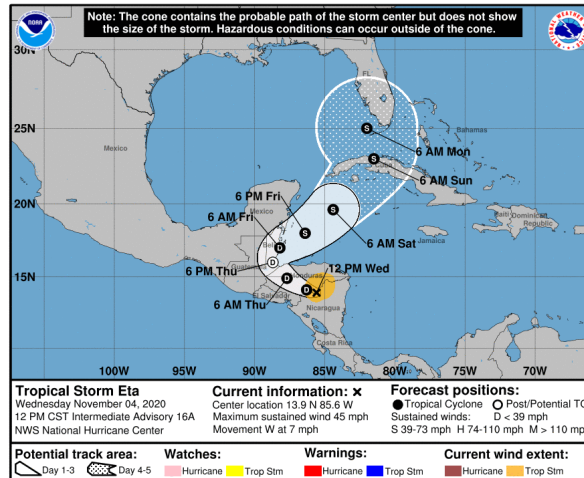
NOAA

Note: The cone contains the probable path of the storm center but does not show the size of the storm. Hazardous conditions can occur outside of the cone.

30N

25N

20N

15N

FL

Bahamas

Mexico

Cuba

Dominican Republic

Jamaica

Belize

Honduras

El Salvador

Nicaragua

Costa Rica

6 AM Mon

6 AM Sun

6 PM Fri

6 AM Fri

6 AM Sat

6 PM Thu

12 PM Wed

6 AM Thu

S

S

S

S

D

D

D

D

100W

95W

90W

85W

80W

75W

70W

Tropical Storm Eta
Wednesday November 04, 2020
12 PM CST Intermediate Advisory 16A
NWS National Hurricane Center

Current information: ×
Center location 13.9 N 85.6 W
Maximum sustained wind 45 mph
Movement W at 7 mph

Forecast positions:
● Tropical Cyclone ○ Post/Potential TC
Sustained winds: D < 39 mph
S 39-73 mph H 74-110 mph M > 110 mph

Potential track area:
Day 1-3 Day 4-5

Watches:
Hurricane Trop Stm

Warnings:
Hurricane Trop Stm

Current wind extent:
Hurricane Trop Stm